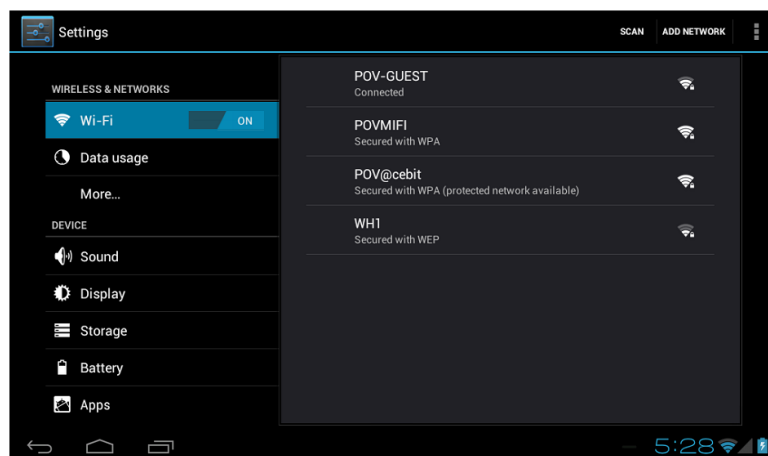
Settings

SCAN ADD NETWORK

WIRELESS & NETWORKS

Wi-Fi ON

Data usage

More...

DEVICE

Sound

Display

Storage

Battery

Apps

POV-GUEST
Connected

POVMIFI
Secured with WPA

POV@cebit
Secured with WPA (protected network available)

WH1
Secured with WEP

5:28